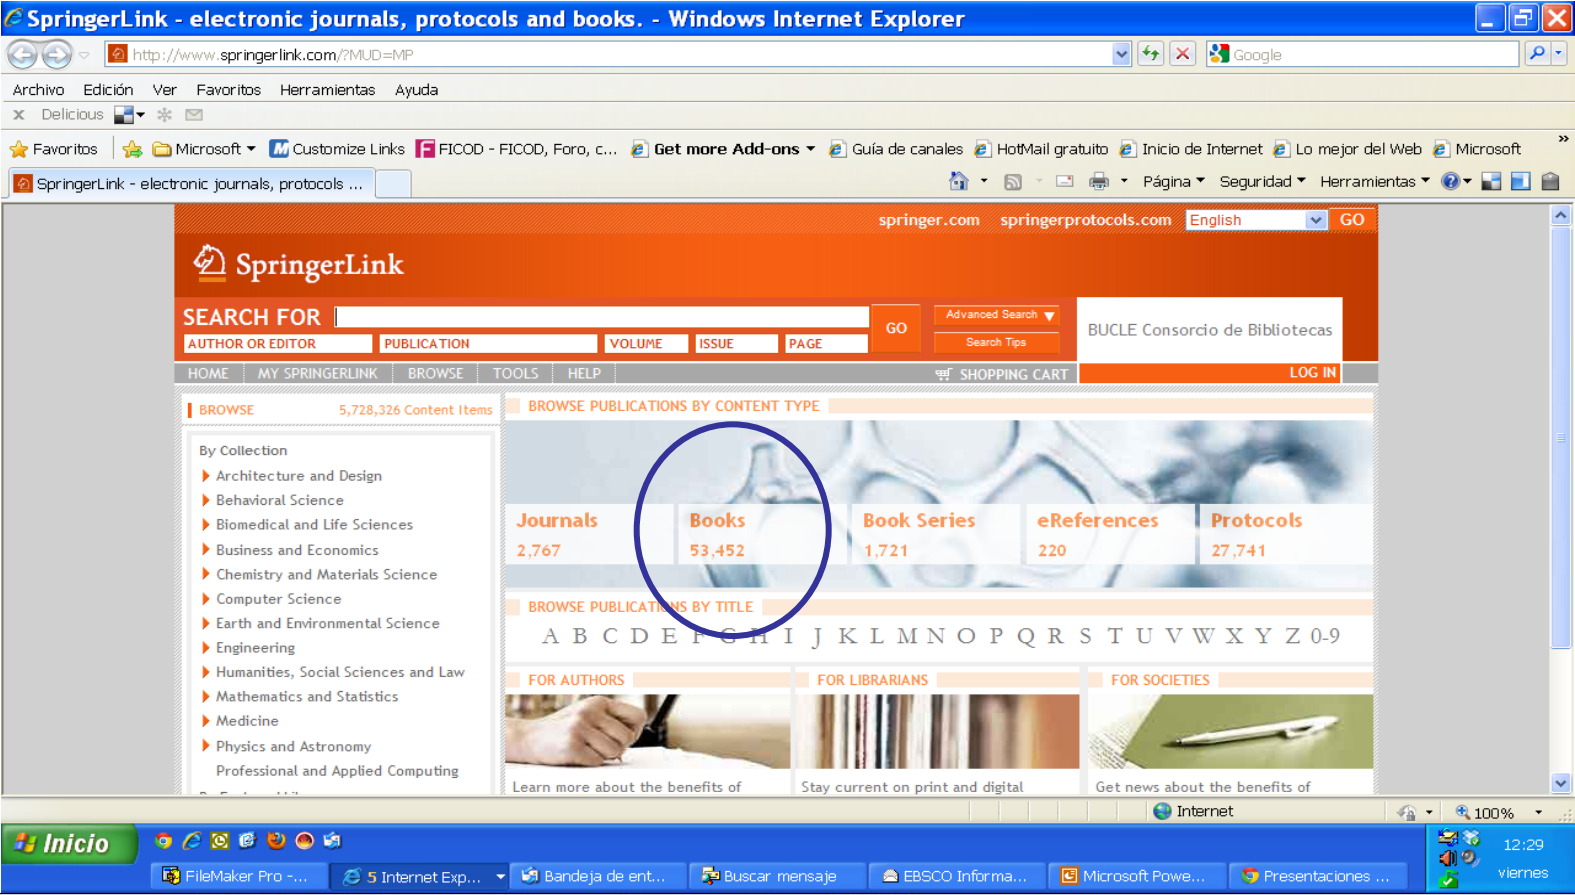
SpringerLink - electronic journals, protocols and books. - Windows Internet Explorer

http://www.springerlink.com/?MUD=MP

Google

Archivo Edición Ver Favoritos Herramientas Ayuda

Delicious

Favoritos Microsoft Customize Links FICOD - FICOD, Foro, c... Get more Add-ons Guía de canales HotMail gratuito Inicio de Internet Lo mejor del Web Microsoft

SpringerLink - electronic journals, protocols ...

Página Seguridad Herramientas

springer.com springerprotocols.com English GO

SpringerLink

SEARCH FOR

AUTHOR OR EDITOR PUBLICATION VOLUME ISSUE PAGE

GO

Advanced Search

Search Tips

BUCLE Consorcio de Bibliotecas

HOME MY SPRINGERLINK BROWSE TOOLS HELP SHOPPING CART LOG IN

BROWSE 5,728,326 Content Items

By Collection
Architecture and Design
Behavioral Science
Biomedical and Life Sciences
Business and Economics
Chemistry and Materials Science
Computer Science
Earth and Environmental Science
Engineering
Humanities, Social Sciences and Law
Mathematics and Statistics
Medicine
Physics and Astronomy
Professional and Applied Computing

BROWSE PUBLICATIONS BY CONTENT TYPE

| Journals | Books | Book Series | eReferences | Protocols |
|---|---|---|---|---|
| 2,767 | 53,452 | 1,721 | 220 | 27,741 |

BROWSE PUBLICATIONS BY TITLE

A B C D E F G H I J K L M N O P Q R S T U V W X Y Z 0-9

FOR AUTHORS FOR LIBRARIANS FOR SOCIETIES

Learn more about the benefits of Stay current on print and digital Get news about the benefits of

Internet 100%

Inicio

FileMaker Pro -... 5 Internet Exp... Bandeja de ent... Buscar mensaje EBSCO Informa... Microsoft Powe... Presentaciones ...

12:29 viernes